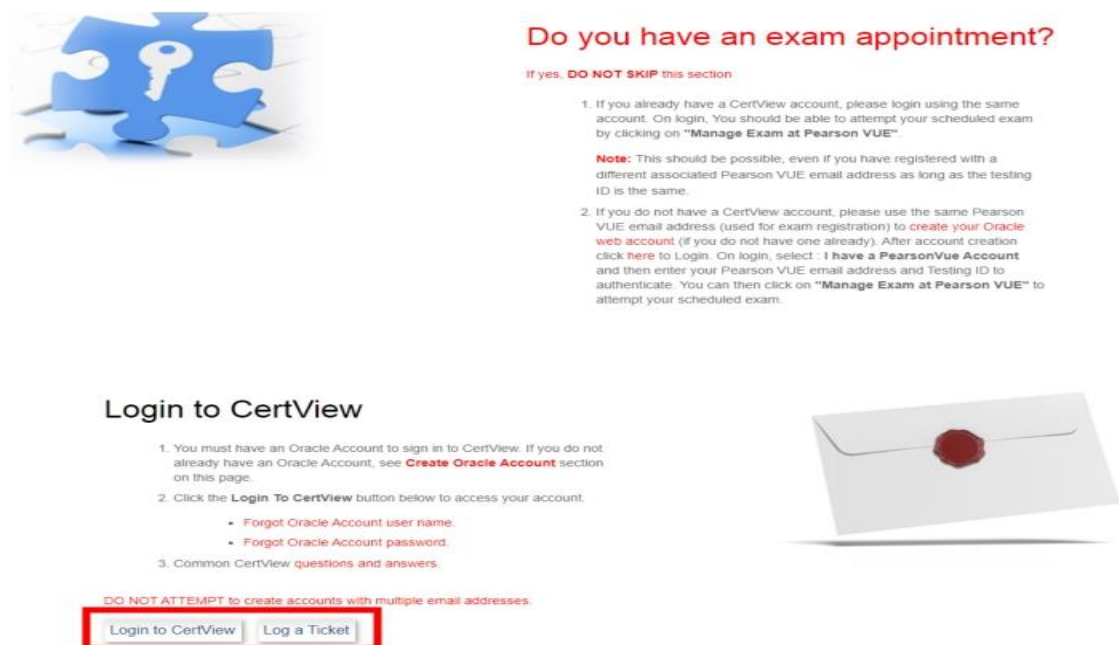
Do you have an exam appointment?

If yes, DO NOT SKIP this section

1. If you already have a CertView account, please login using the same account. On login, You should be able to attempt your scheduled exam by clicking on "Manage Exam at Pearson VUE".

Note: This should be possible, even if you have registered with a different associated Pearson VUE email address as long as the testing ID is the same.

2. If you do not have a CertView account, please use the same Pearson VUE email address (used for exam registration) to create your Oracle web account (if you do not have one already). After account creation click here to Login. On login, select : I have a PearsonVue Account and then enter your Pearson VUE email address and Testing ID to authenticate. You can then click on "Manage Exam at Pearson VUE" to attempt your scheduled exam.

Login to CertView

1. You must have an Oracle Account to sign in to CertView. If you do not already have an Oracle Account, see Create Oracle Account section on this page.
2. Click the Login To CertView button below to access your account.
- Forgot Oracle Account user name.
- Forgot Oracle Account password.
3. Common CertView questions and answers.

DO NOT ATTEMPT to create accounts with multiple email addresses.

Login to CertView | Log a Ticket